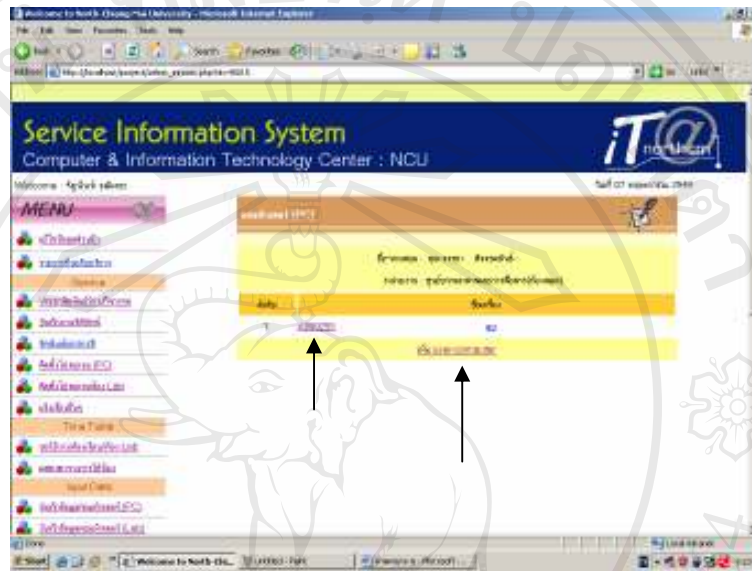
Welcome to North-Chiang Mai University - Microsoft Internet Explorer

File Edit View Favorites Tools Help

Service Information System

Computer & Information Technology Center : NCU

iT@ northcm

MENU

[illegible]

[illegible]

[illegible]

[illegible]

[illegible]

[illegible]

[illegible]

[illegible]

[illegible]

Time Table

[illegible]

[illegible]

Input Data

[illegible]

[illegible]

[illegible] (PC)

| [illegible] | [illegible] |
|---|---|
| 1 | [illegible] |

Done

Start | Welcome to North-Chi... | Untitled - Paint | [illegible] - Microsoft ...

Local intranet